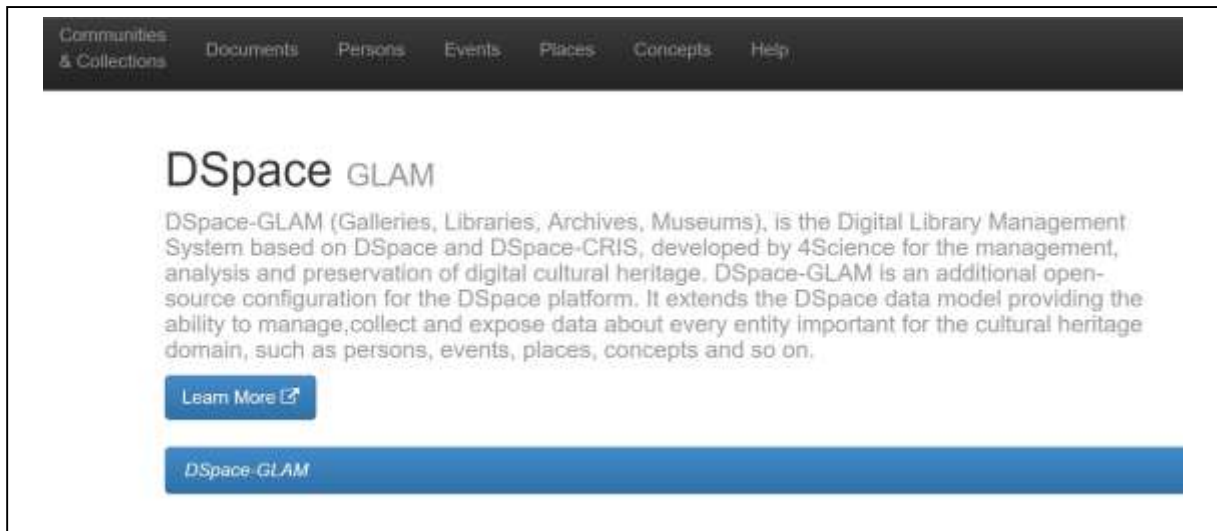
Communities & Collections Documents Persons Events Places Concepts Help

DSpace GLAM

DSpace-GLAM (Galleries, Libraries, Archives, Museums), is the Digital Library Management System based on DSpace and DSpace-CRIS, developed by 4Science for the management, analysis and preservation of digital cultural heritage. DSpace-GLAM is an additional open-source configuration for the DSpace platform. It extends the DSpace data model providing the ability to manage,collect and expose data about every entity important for the cultural heritage domain, such as persons, events, places, concepts and so on.

Learn More

DSpace-GLAM